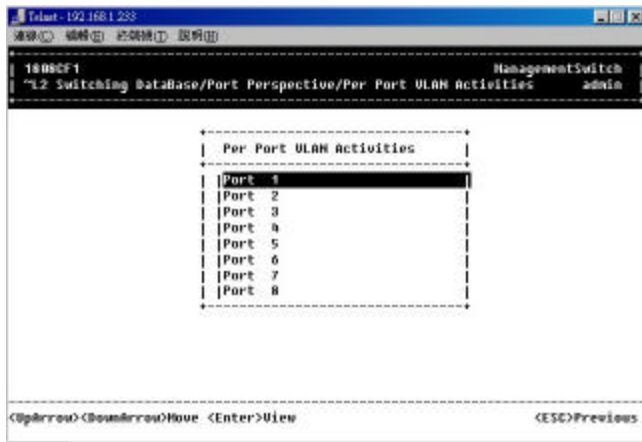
Telnet - 192.168.1.233

連線(C) 編輯(E) 終端機(T) 說明(H)

1608CF1 ManagementSwitch

"L2 Switching DataBase/Port Perspective/Per Port VLAN Activities admin

Per Port VLAN Activities

|Port 1
|Port 2
|Port 3
|Port 4
|Port 5
|Port 6
|Port 7
|Port 8

<UpArrow><DownArrow>Move <Enter>View <ESC>Previous